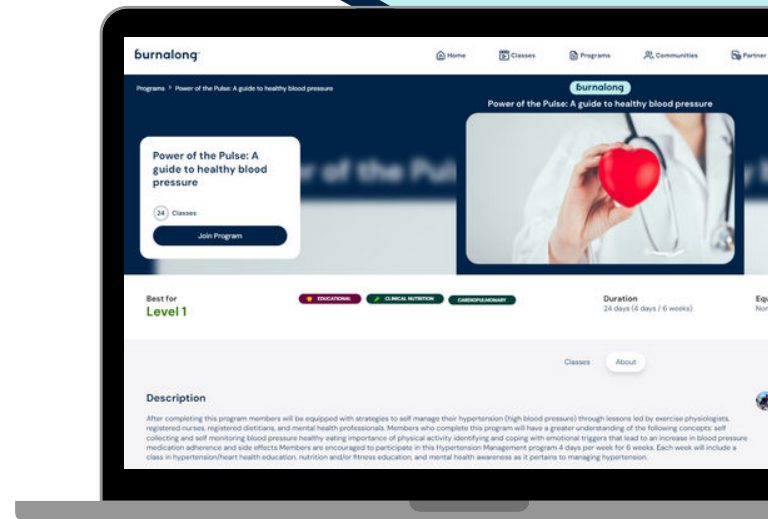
burnalong

Home Classes Programs Communities Partner

Programs > Power of the Pulse: A guide to healthy blood pressure

burnalong
Power of the Pulse: A guide to healthy blood pressure

Power of the Pulse: A guide to healthy blood pressure

24 Classes

Join Program

Best for
Level 1

EDUCATIONAL CLINICAL NUTRITION CARDIOPULMONARY

Duration
24 days (4 days / 6 weeks)

Equ
Non

Classes About

Description

After completing this program members will be equipped with strategies to self manage their hypertension (high blood pressure) through lessons led by exercise physiologists, registered nurses, registered dietitians, and mental health professionals. Members who complete this program will have a greater understanding of the following concepts: self collecting and self monitoring blood pressure healthy eating importance of physical activity identifying and coping with emotional triggers that lead to an increase in blood pressure medication adherence and side effects Members are encouraged to participate in this Hypertension Management program 4 days per week for 6 weeks. Each week will include a class in hypertension/heart health education, nutrition and/or fitness education, and mental health awareness as it pertains to managing hypertension.